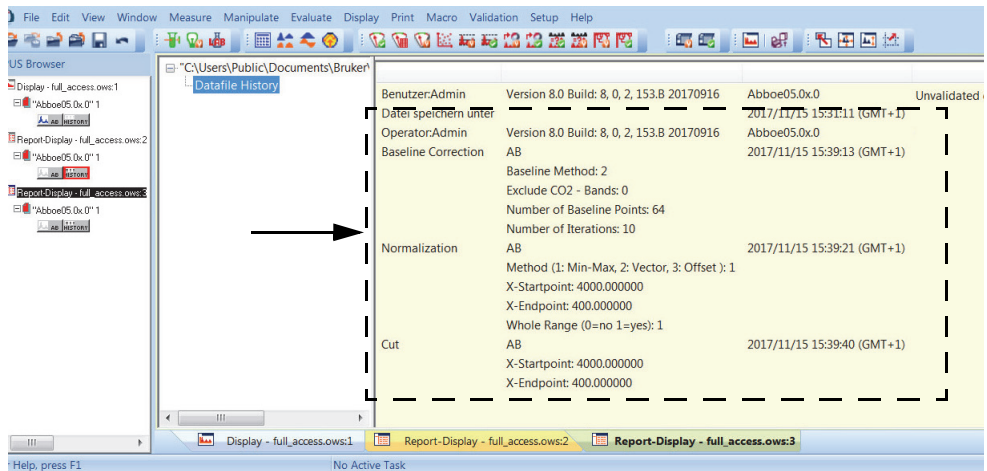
File Edit View Window Measure Manipulate Evaluate Display Print Macro Validation Setup Help

US Browser

Display - full_access.ows:1
"Abboe05.0x.0" 1
AB HISTORY
Report-Display - full_access.ows:2
"Abboe05.0x.0" 1
AB HISTORY
Report-Display - full_access.ows:3
"Abboe05.0x.0" 1
AB HISTORY

"C:\Users\Public\Documents\Bruker\
Datafile History

| Benutzer:Admin | Version 8.0 Build: 8, 0, 2, 153.B 20170916 | Abboe05.0x.0 | Unvalidated |
|---|---|---|---|
| Datei speichern unter | | 2017/11/15 15:31:11 (GMT+1) | |
| Operator:Admin | Version 8.0 Build: 8, 0, 2, 153.B 20170916 | Abboe05.0x.0 | |
| Baseline Correction | AB | 2017/11/15 15:39:13 (GMT+1) | |
| | Baseline Method: 2 | | |
| | Exclude CO2 - Bands: 0 | | |
| | Number of Baseline Points: 64 | | |
| | Number of Iterations: 10 | | |
| Normalization | AB | 2017/11/15 15:39:21 (GMT+1) | |
| | Method (1: Min-Max, 2: Vector, 3: Offset ): 1 | | |
| | X-Startpoint: 4000.000000 | | |
| | X-Endpoint: 400.000000 | | |
| | Whole Range (0=no 1=yes): 1 | | |
| Cut | AB | 2017/11/15 15:39:40 (GMT+1) | |
| | X-Startpoint: 4000.000000 | | |
| | X-Endpoint: 400.000000 | | |

III

Display - full_access.ows:1 Report-Display - full_access.ows:2 Report-Display - full_access.ows:3

Help, press F1 No Active Task